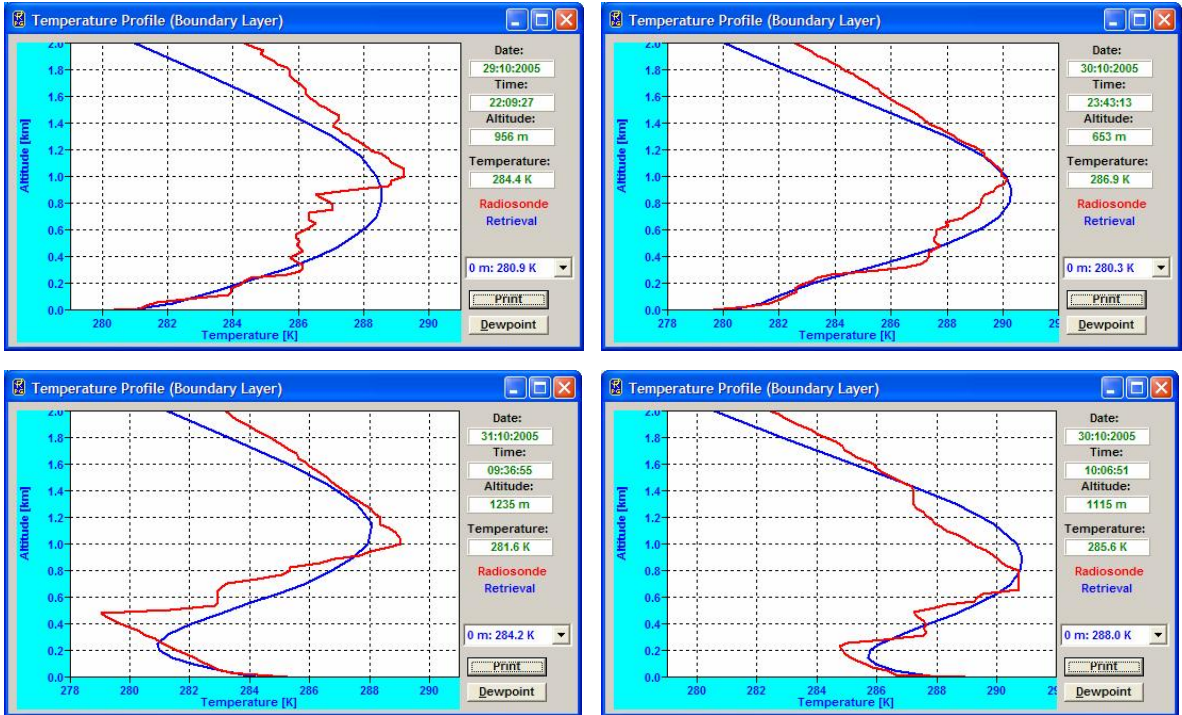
Temperature Profile (Boundary Layer)

2.0
1.8
1.6
1.4
1.2
1.0
0.8
0.6
0.4
0.2
0.0
Altitude [km]
280 282 284 286 288 290
Temperature [K]

Date:
29:10:2005
Time:
22:09:27
Altitude:
956 m
Temperature:
284.4 K
Radiosonde
Retrieval
0 m: 280.9 K
Print
Dewpoint

Temperature Profile (Boundary Layer)

2.0
1.8
1.6
1.4
1.2
1.0
0.8
0.6
0.4
0.2
0.0
Altitude [km]
278 280 282 284 286 288 290 2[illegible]
Temperature [K]

Date:
30:10:2005
Time:
23:43:13
Altitude:
653 m
Temperature:
286.9 K
Radiosonde
Retrieval
0 m: 280.3 K
Print
Dewpoint

Temperature Profile (Boundary Layer)

2.0
1.8
1.6
1.4
1.2
1.0
0.8
0.6
0.4
0.2
0.0
Altitude [km]
278 280 282 284 286 288 290
Temperature [K]

Date:
31:10:2005
Time:
09:36:55
Altitude:
1235 m
Temperature:
281.6 K
Radiosonde
Retrieval
0 m: 284.2 K
Print
Dewpoint

Temperature Profile (Boundary Layer)

2.0
1.8
1.6
1.4
1.2
1.0
0.8
0.6
0.4
0.2
0.0
Altitude [km]
280 282 284 286 288 290 2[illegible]
Temperature [K]

Date:
30:10:2005
Time:
10:06:51
Altitude:
1115 m
Temperature:
285.6 K
Radiosonde
Retrieval
0 m: 288.0 K
Print
Dewpoint